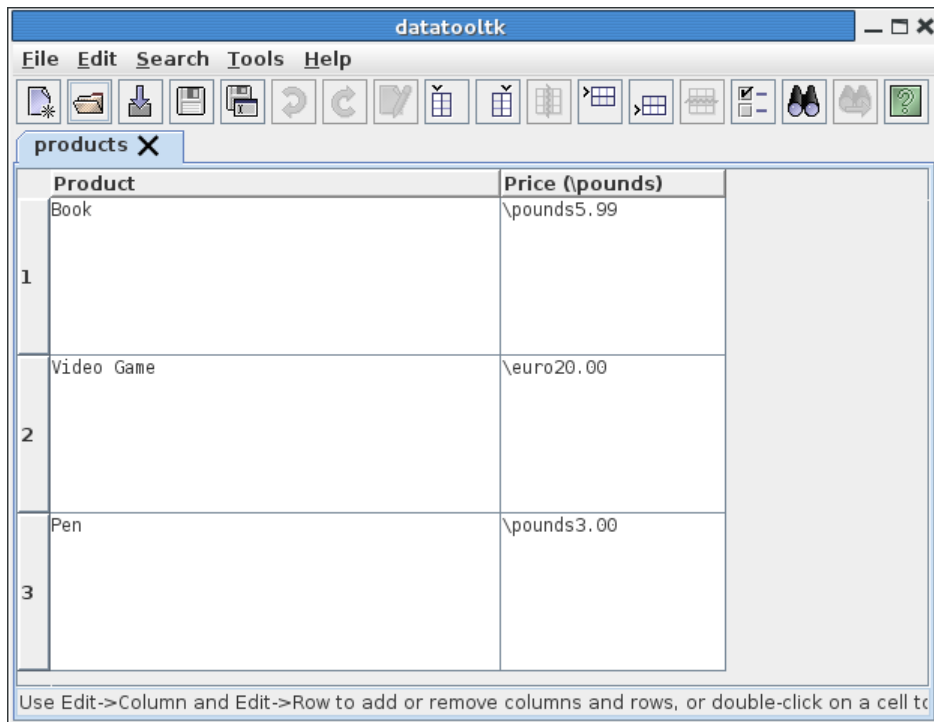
datatooltk

File Edit Search Tools Help

products

| | Product | Price (\pounds) |
|---|---|---|
| 1 | Book | \pounds5.99 |
| 2 | Video Game | \euro20.00 |
| 3 | Pen | \pounds3.00 |

Use Edit->Column and Edit->Row to add or remove columns and rows, or double-click on a cell t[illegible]